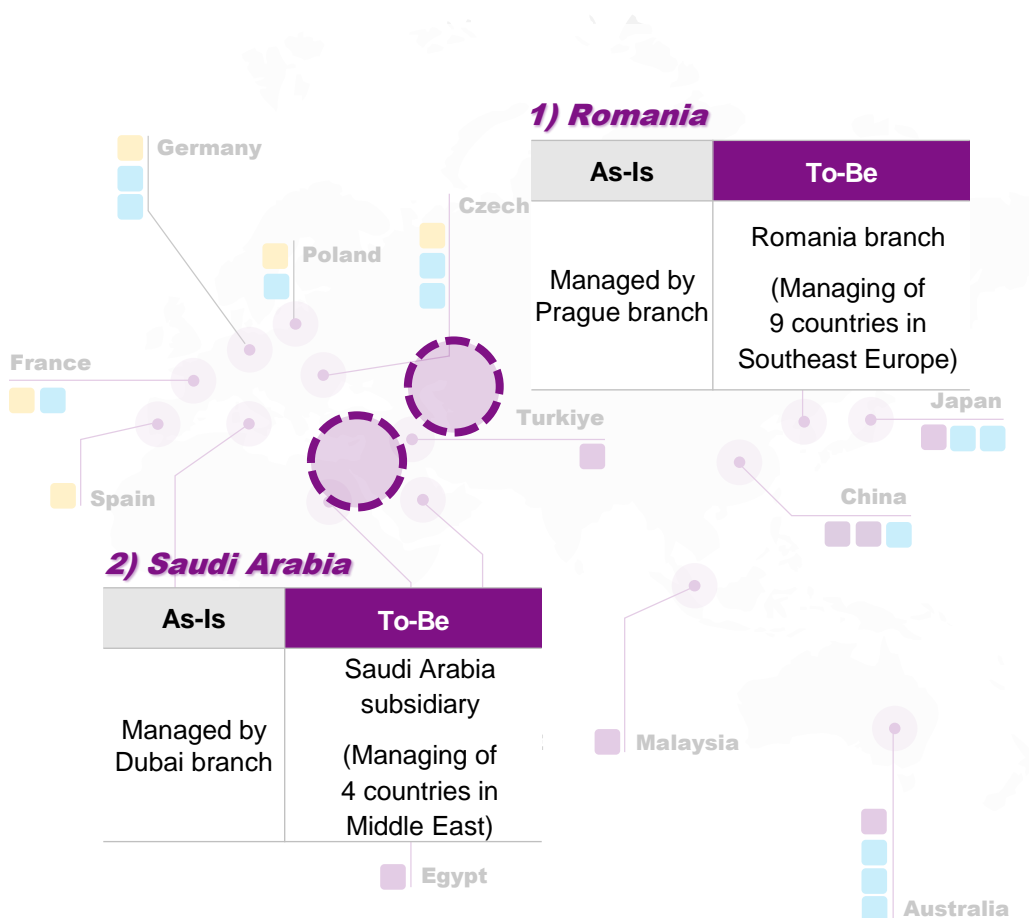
Germany

Czech

Poland

France

Spain

Turkiye

Japan

China

Malaysia

Egypt

Australia

1) Romania

| As-Is | To-Be |
|---|---|
| Managed by Prague branch | Romania branch (Managing of 9 countries in Southeast Europe) |

2) Saudi Arabia

| As-Is | To-Be |
|---|---|
| Managed by Dubai branch | Saudi Arabia subsidiary (Managing of 4 countries in Middle East) |